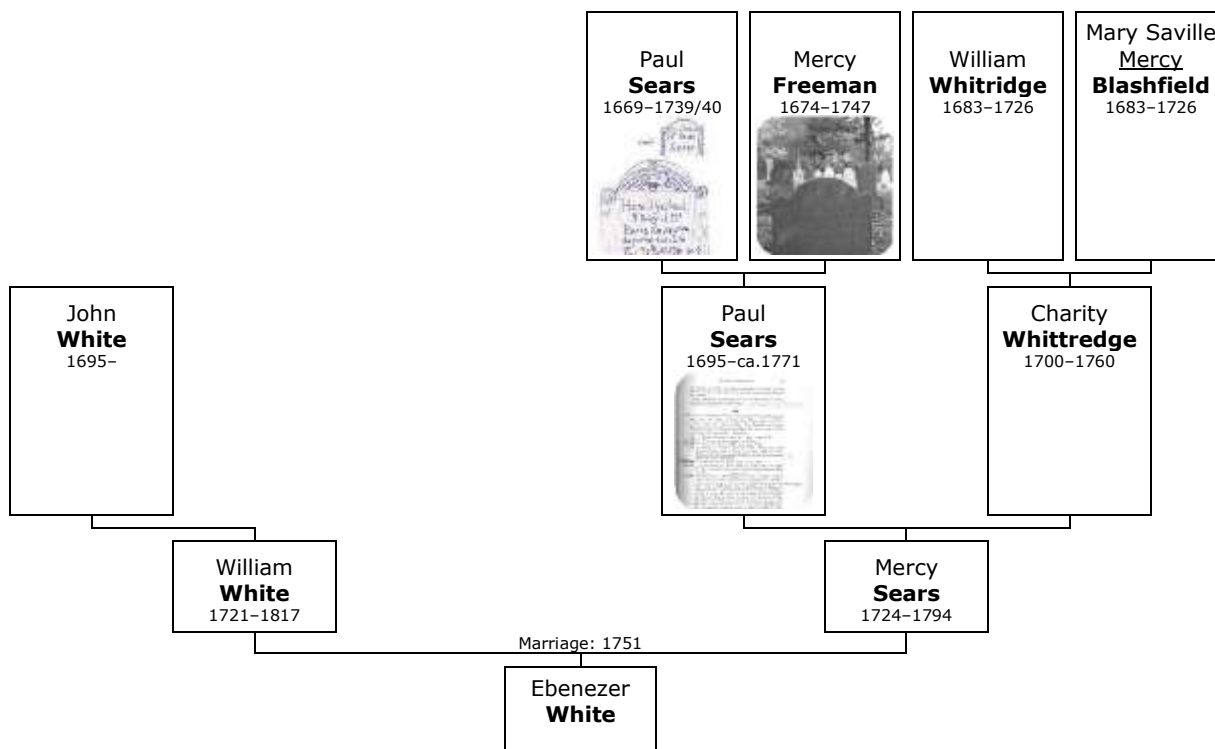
Paul
**Sears**
1669–1739/40

Mercy
**Freeman**
1674–1747

William
**Whitridge**
1683–1726

Mary Saville
Mercy
**Blashfield**
1683–1726

John
**White**
1695–

Paul
**Sears**
1695–ca.1771

Charity
**Whittredge**
1700–1760

William
**White**
1721–1817

Mercy
**Sears**
1724–1794

Marriage: 1751

Ebenezer
**White**